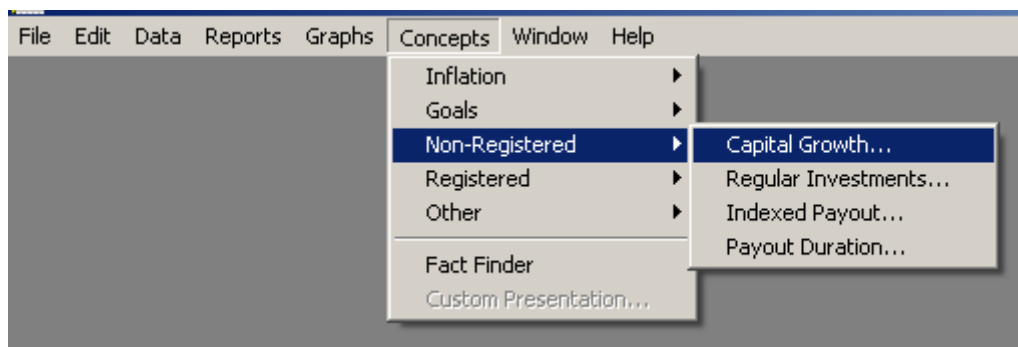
File Edit Data Reports Graphs Concepts Window Help

Inflation
Goals
Non-Registered
Registered
Other

Fact Finder
Custom Presentation...

Capital Growth...
Regular Investments...
Indexed Payout...
Payout Duration...